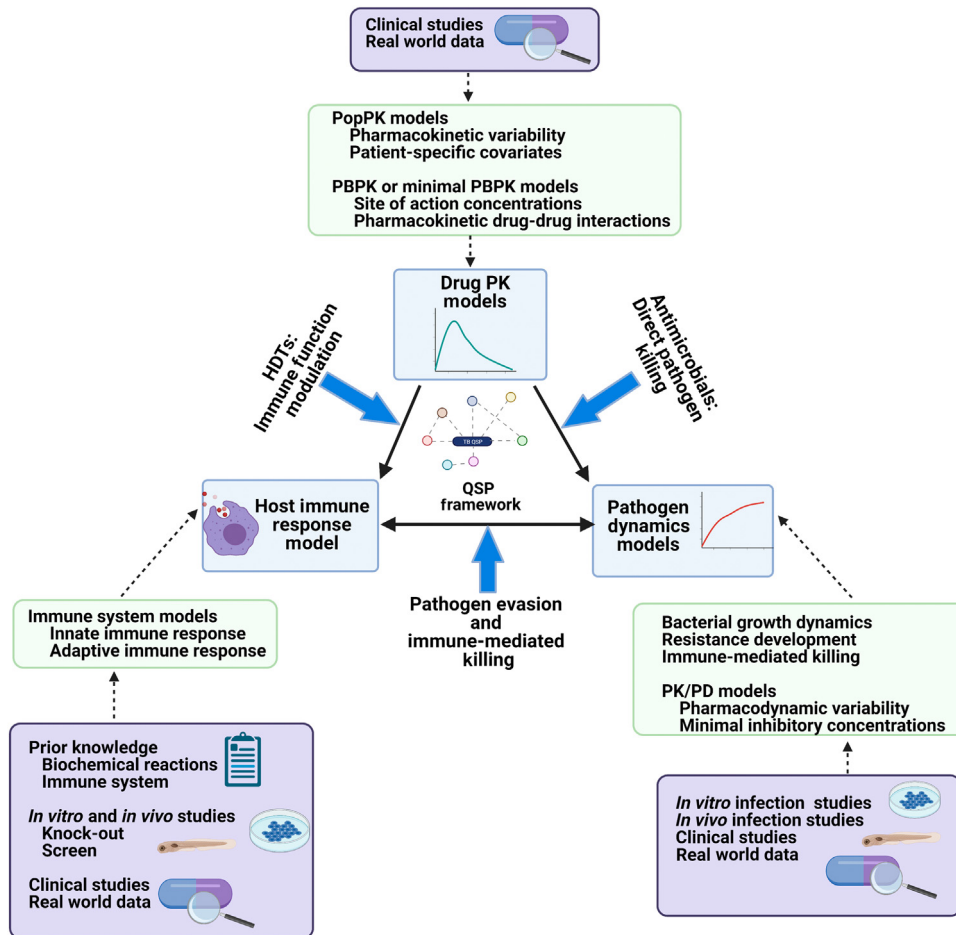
Clinical studies
Real world data

PopPK models
Pharmacokinetic variability
Patient-specific covariates

PBPK or minimal PBPK models
Site of action concentrations
Pharmacokinetic drug-drug interactions

Drug PK models

HDTs: Immune function modulation

Antimicrobials: Direct pathogen killing

TB QSP

QSP framework

Host immune response model

Pathogen dynamics models

Pathogen evasion and immune-mediated killing

Immune system models
Innate immune response
Adaptive immune response

Bacterial growth dynamics
Resistance development
Immune-mediated killing

PK/PD models
Pharmacodynamic variability
Minimal inhibitory concentrations

Prior knowledge
Biochemical reactions
Immune system

In vitro and in vivo studies
Knock-out
Screen

Clinical studies
Real world data

In vitro infection studies
In vivo infection studies
Clinical studies
Real world data